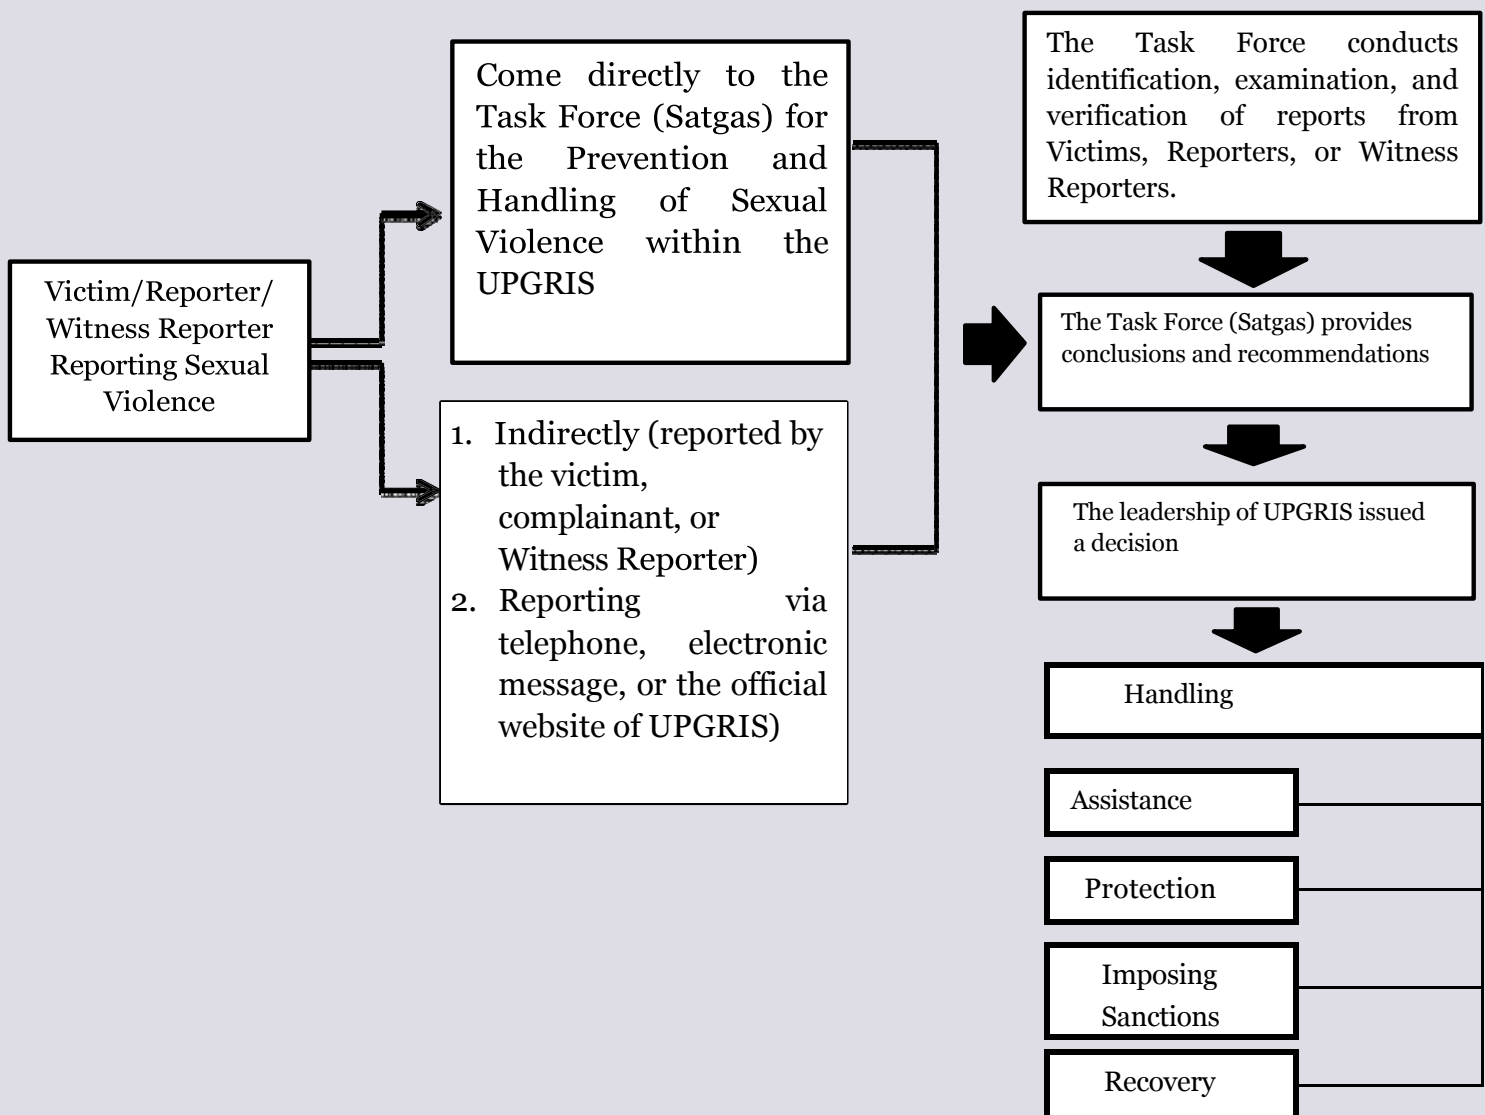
Victim/Reporter/ Witness Reporter Reporting Sexual Violence

Come directly to the Task Force (Satgas) for the Prevention and Handling of Sexual Violence within the UPGRIS

1. Indirectly (reported by the victim, complainant, or Witness Reporter)
2. Reporting via telephone, electronic message, or the official website of UPGRIS)

The Task Force conducts identification, examination, and verification of reports from Victims, Reporters, or Witness Reporters.

The Task Force (Satgas) provides conclusions and recommendations

The leadership of UPGRIS issued a decision

Handling

Assistance

Protection

Imposing Sanctions

Recovery